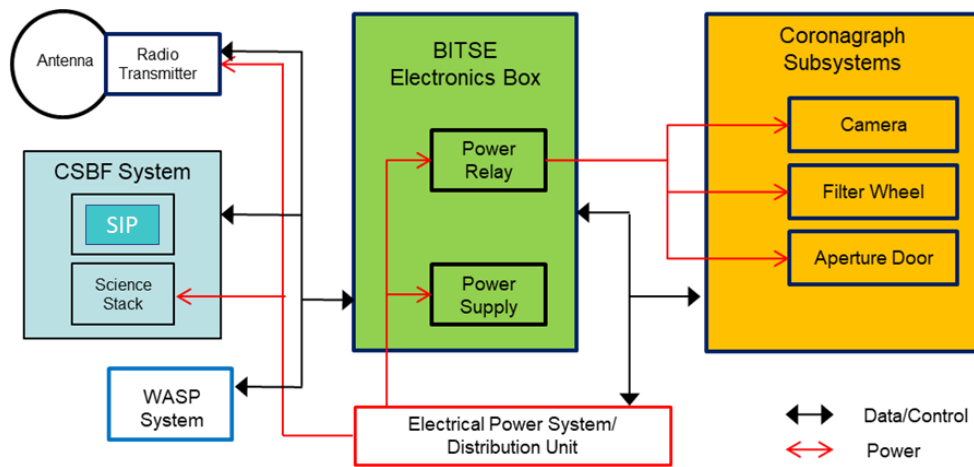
Antenna

Radio Transmitter

BITSE Electronics Box

Power Relay

Power Supply

Coronagraph Subsystems

Camera

Filter Wheel

Aperture Door

CSBF System

SIP

Science Stack

WASP System

Electrical Power System/ Distribution Unit

Data/Control

Power